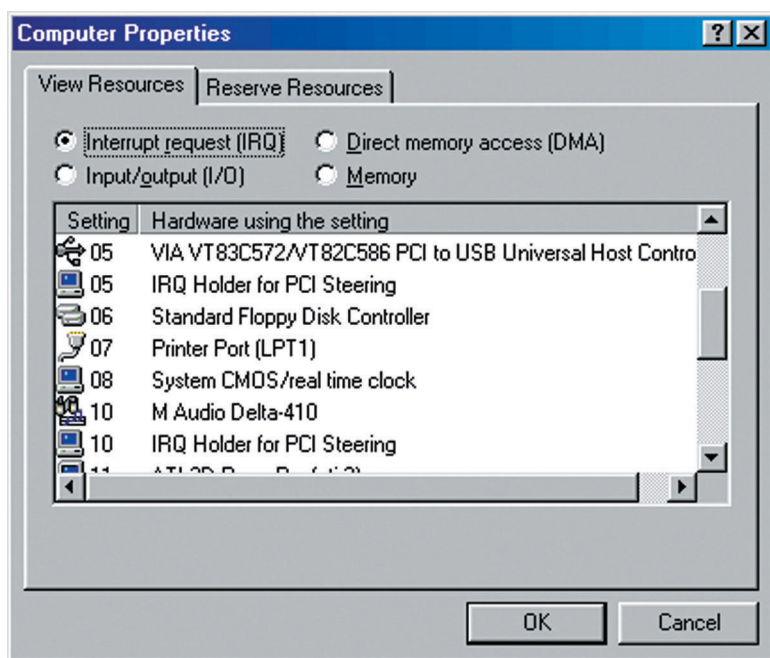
Computer Properties

? X

View Resources | Reserve Resources

Interrupt request (IRQ)
Direct memory access (DMA)
Input/output (I/O)
Memory

| Setting | Hardware using the setting |
|---|---|
| 05 | VIA VT83C572/VT82C586 PCI to USB Universal Host Contro |
| 05 | IRQ Holder for PCI Steering |
| 06 | Standard Floppy Disk Controller |
| 07 | Printer Port (LPT1) |
| 08 | System CMOS/real time clock |
| 10 | M Audio Delta-410 |
| 10 | IRQ Holder for PCI Steering |
| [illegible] | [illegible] |

OK
Cancel